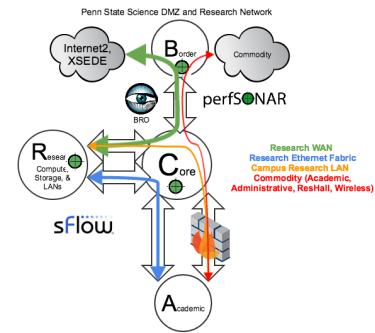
Penn State Science DMZ and Research Network

Internet2, XSEDE

Border

Commodity

BRO

perfSONAR

Resear Compute, Storage, & LANs

Core

Research WAN
Research Ethernet Fabric
Campus Research LAN
Commodity (Academic, Administrative, ResHall, Wireless)

sFlow

Academic